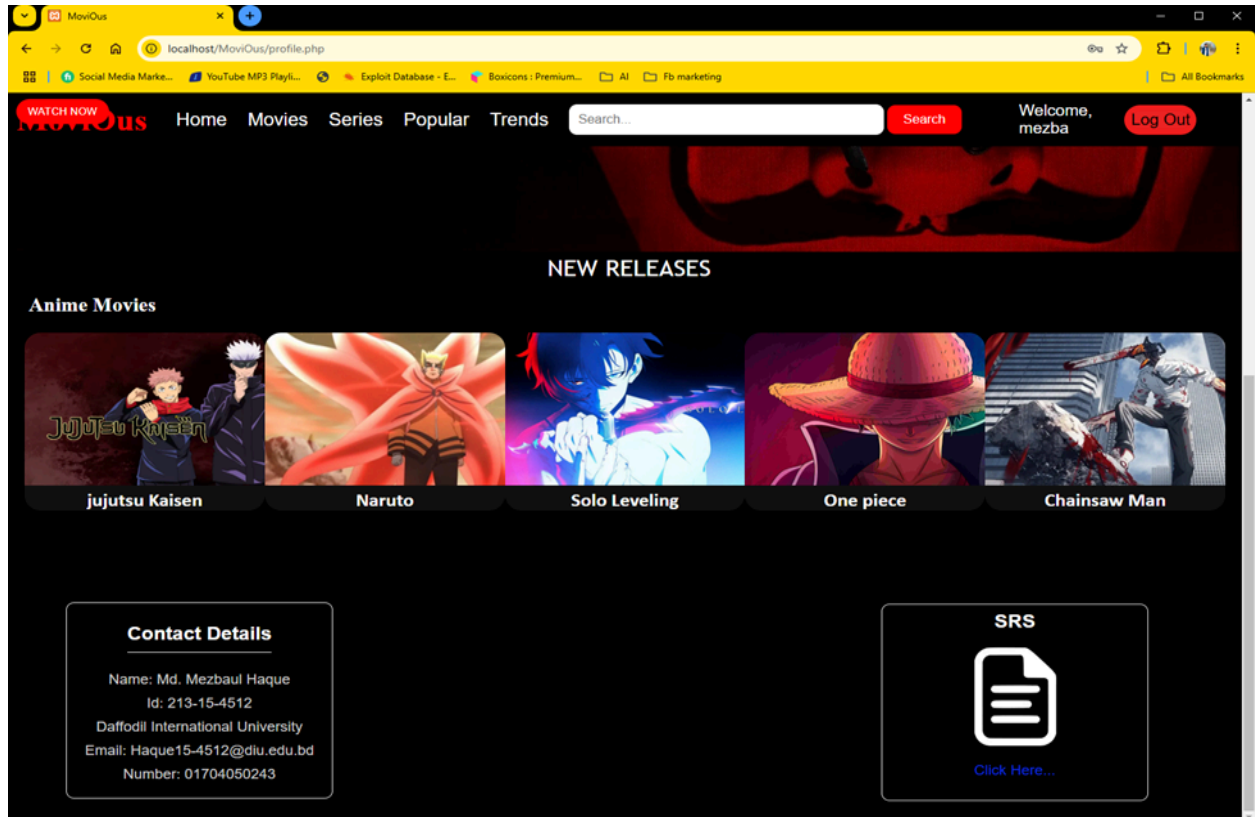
MoviOus

localhost/MoviOus/profile.php

Social Media Marke... YouTube MP3 Playli... Exploit Database - E... Boxicons : Premium... AI Fb marketing All Bookmarks

WATCH NOW
MoviOus

Home Movies Series Popular Trends Search... Search Welcome, mezba Log Out

NEW RELEASES

Anime Movies

JuJutsu Kaisen
jujutsu Kaisen

Naruto

Solo Leveling

One piece

Chainsaw Man

Contact Details

Name: Md. Mezbaul Haque
Id: 213-15-4512
Daffodil International University
Email: Haque15-4512@diu.edu.bd
Number: 01704050243

SRS

Click Here...